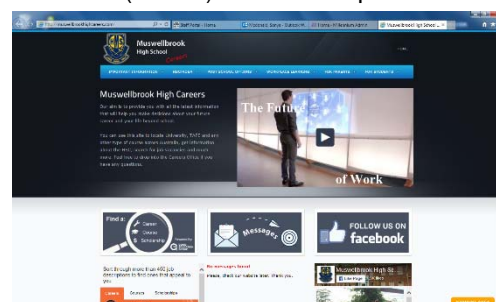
Muswellbrook High School Careers

Muswellbrook High Careers

The Future of Work

Find a Career Course Scholarship

Messages

FOLLOW US ON facebook

Muswellbrook High Sc

No messages listed

Please check our website later. Thank you.

Sort through more than 440 job descriptions to find ones that appeal to you

Careers Courses Scholarships